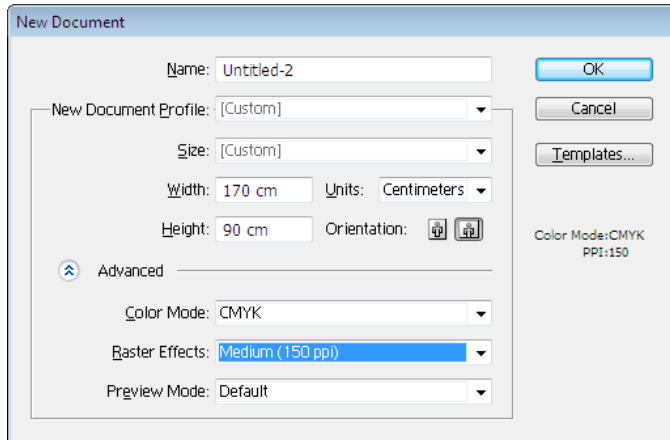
New Document

Name: Untitled-2

New Document Profile: [Custom]

Size: [Custom]

Width: 170 cm

Units: Centimeters

Height: 90 cm

Orientation:

Advanced

Color Mode: CMYK

Raster Effects: Medium (150 ppi)

Preview Mode: Default

OK

Cancel

Templates...

Color Mode:CMYK
PPI:150